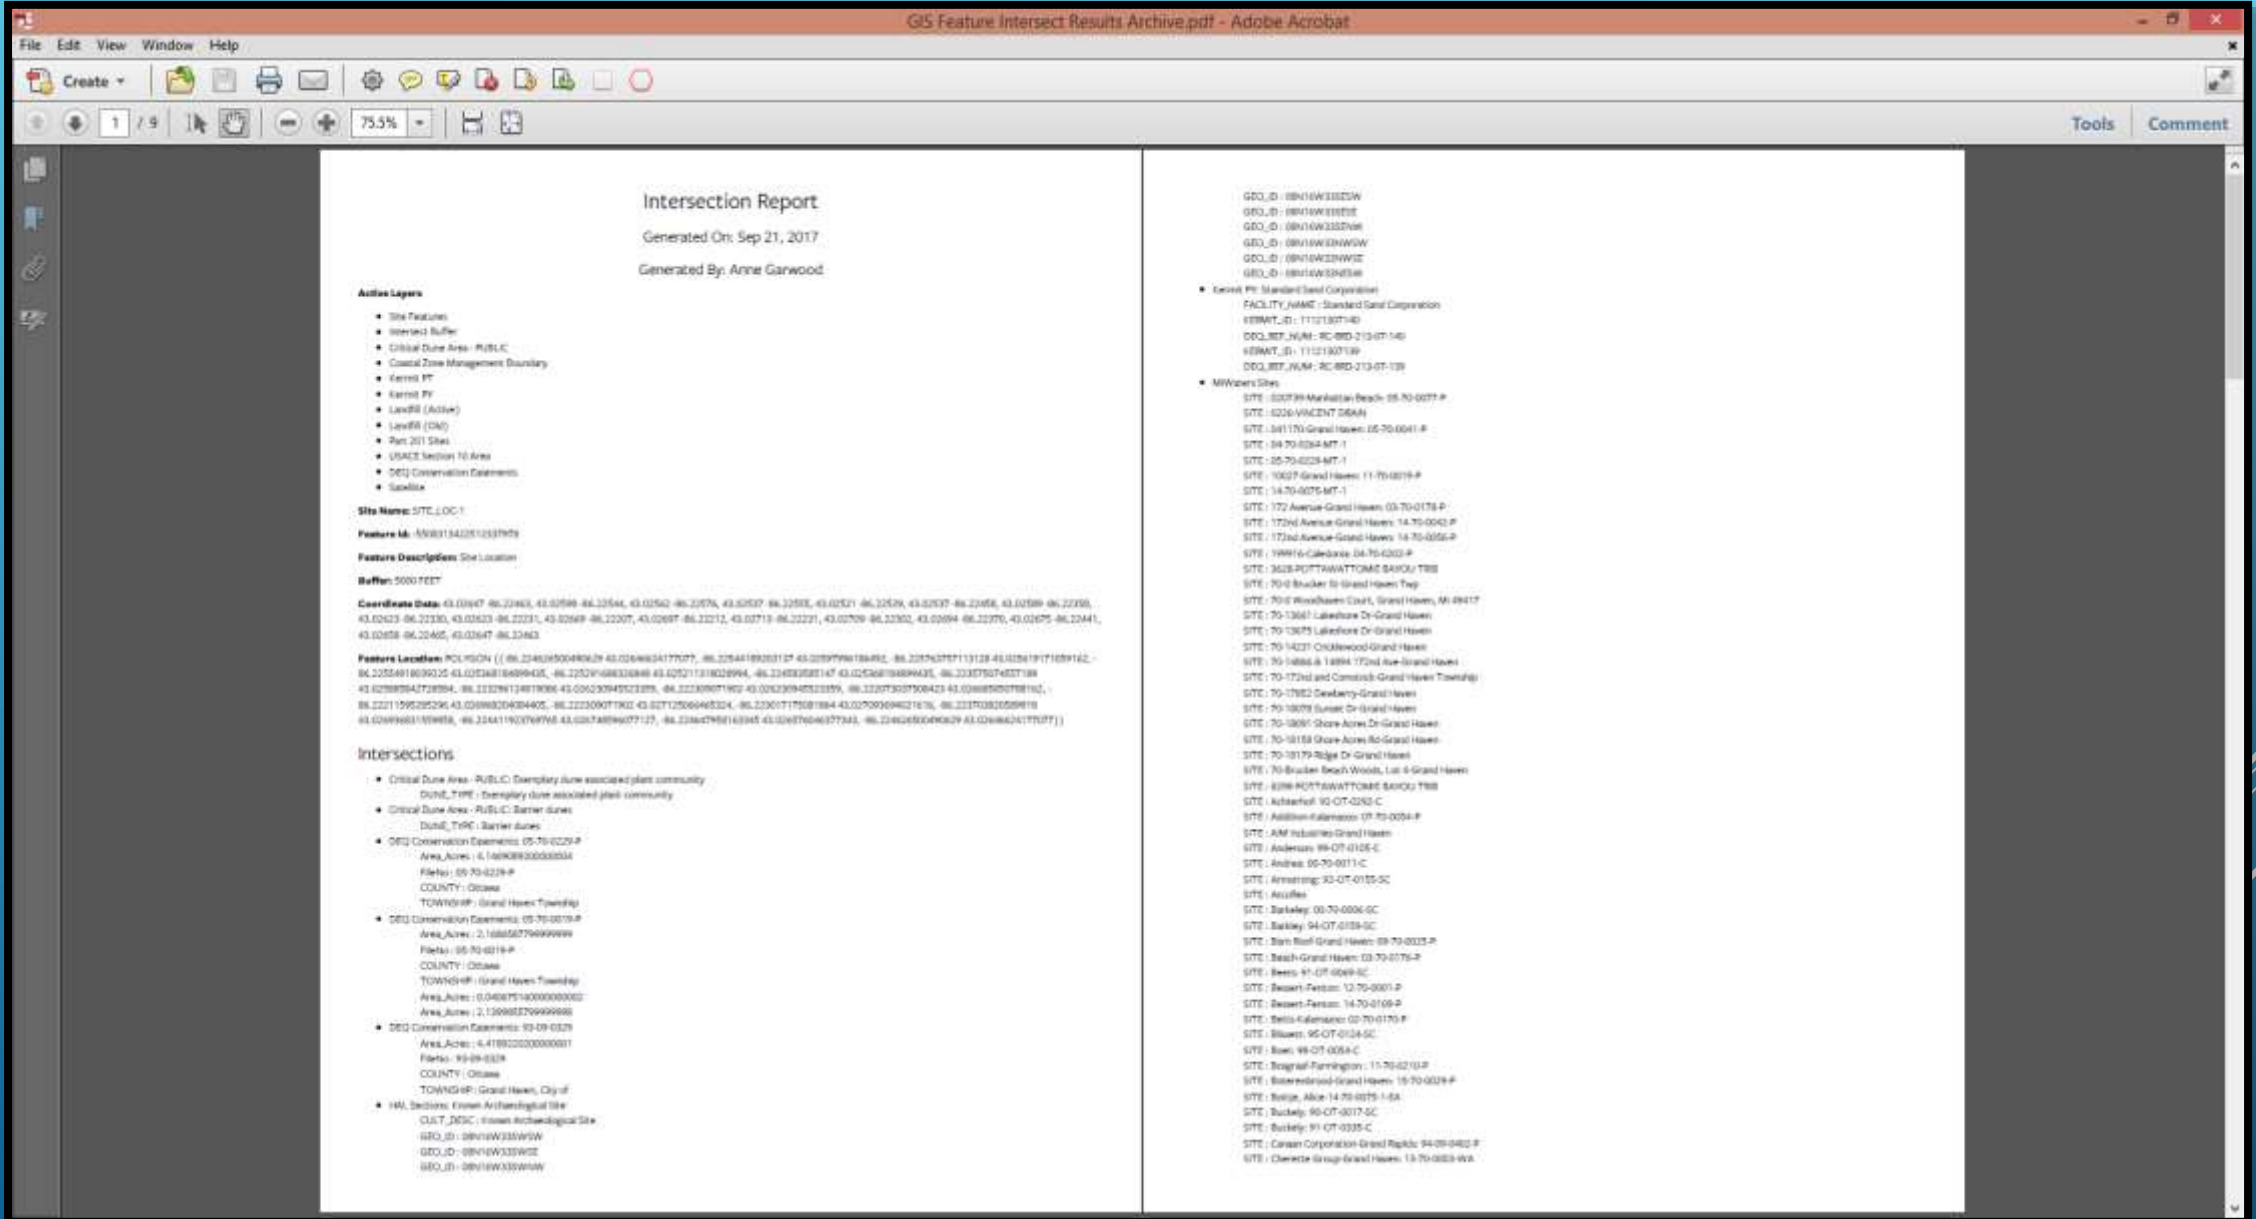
GIS Feature Intersect Results Archive.pdf - Adobe Acrobat

File Edit View Window Help

Create

1 / 9

75.5%

Tools Comment

Intersection Report

Generated On: Sep 21, 2017

Generated By: Anne Garwood

Active Layers

- Site Features
- Intersect Buffer
- Critical Dune Area - PUBLIC
- Coastal Zone Management Boundary
- Permit PT
- Permit PY
- Landfill (Active)
- Landfill (Old)
- Part 201 Sites
- USACE Section 10 Area
- DEQ Conservation Easements
- Satellite

Site Name: SITE_LOC-1

Feature Id: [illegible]

Feature Description: Site Location

Buffer: 5000 FEET

Coordinate Data: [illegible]

Feature Location: POLYGON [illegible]

Intersections

- Critical Dune Area - PUBLIC: Exemplary dune associated plant community
DUNE_TYPE : Exemplary dune associated plant community
- Critical Dune Area - PUBLIC: Barrier dunes
DUNE_TYPE : Barrier dunes
- DEQ Conservation Easements: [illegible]
Area_Acres : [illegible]
FileNo : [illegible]
COUNTY : Ottawa
TOWNSHIP : Grand Haven Township
- DEQ Conservation Easements: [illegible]
Area_Acres : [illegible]
FileNo : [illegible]
COUNTY : Ottawa
TOWNSHIP : Grand Haven Township
Area_Acres : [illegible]
Area_Acres : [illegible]
- DEQ Conservation Easements: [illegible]
Area_Acres : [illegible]
FileNo : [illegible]
COUNTY : Ottawa
TOWNSHIP : Grand Haven, City of
- HAL Sections: Known Archaeological Site
CULT_DESC : Known Archaeological Site
GEO_ID : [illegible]
GEO_ID : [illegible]
GEO_ID : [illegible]

GEO_ID : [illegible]
GEO_ID : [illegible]
GEO_ID : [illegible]
GEO_ID : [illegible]
GEO_ID : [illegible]
GEO_ID : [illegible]
- Permit PY: Standard Sand Corporation
FACILITY_NAME : Standard Sand Corporation
PERMIT_ID : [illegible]
DEQ_REF_NUM : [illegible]
PERMIT_ID : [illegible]
DEQ_REF_NUM : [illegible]
- MiWaters Sites
SITE : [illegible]
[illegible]